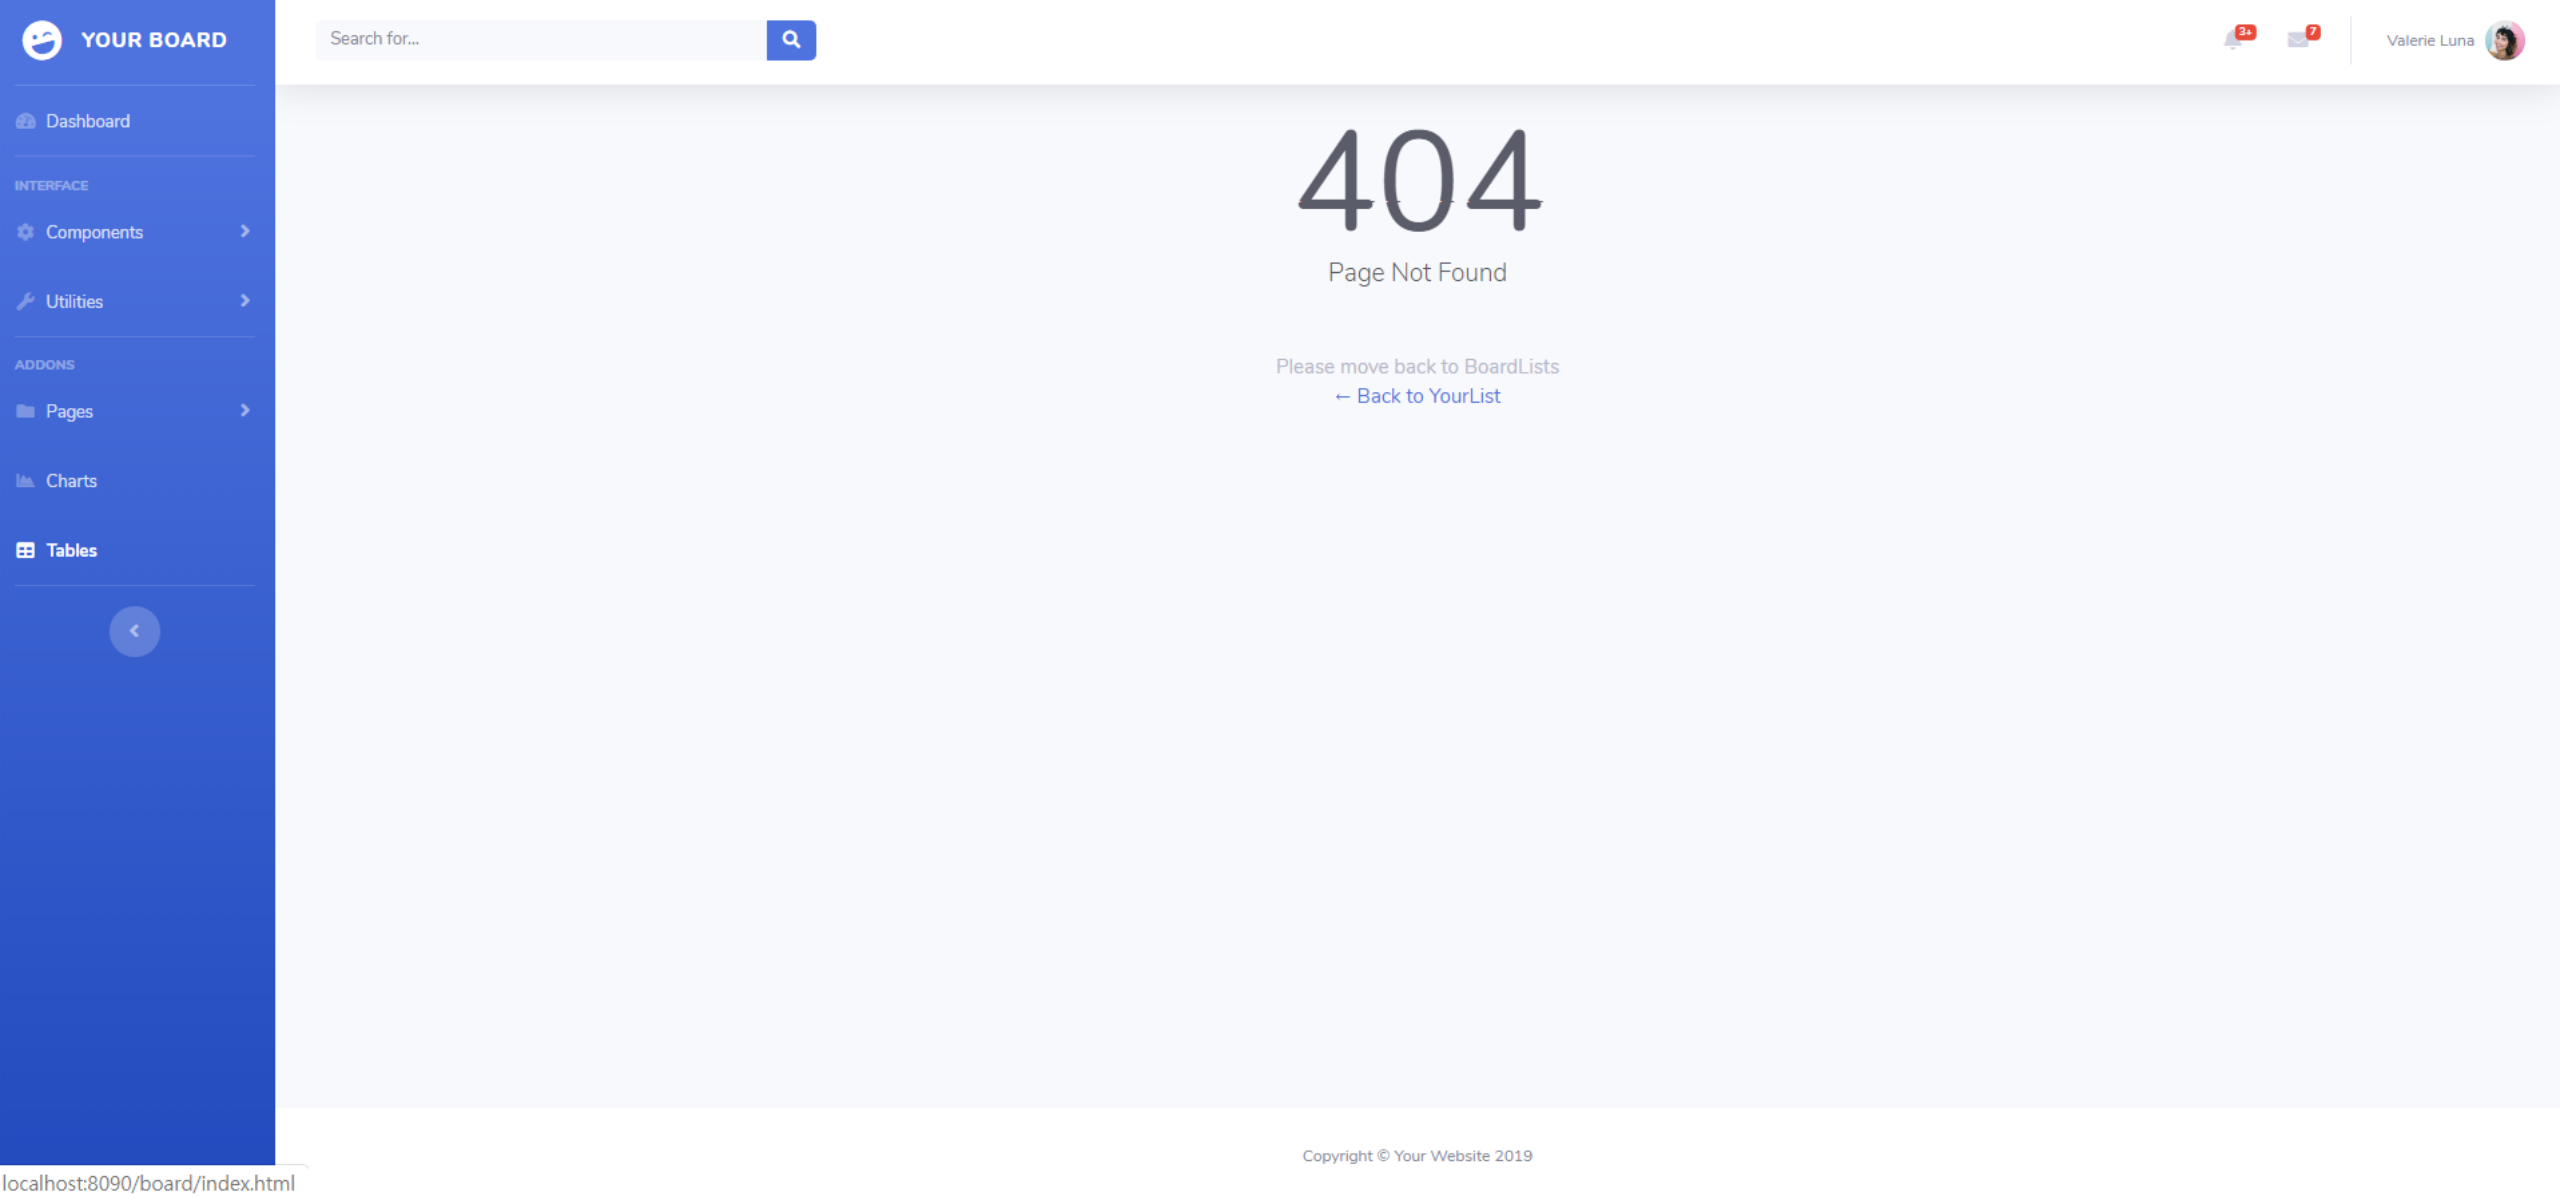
YOUR BOARD

Search for...

3+ 7 Valerie Luna

Dashboard

INTERFACE

Components

Utilities

ADDONS

Pages

Charts

Tables

404

Page Not Found

Please move back to BoardLists

← Back to YourList

Copyright © Your Website 2019

localhost:8090/board/index.html